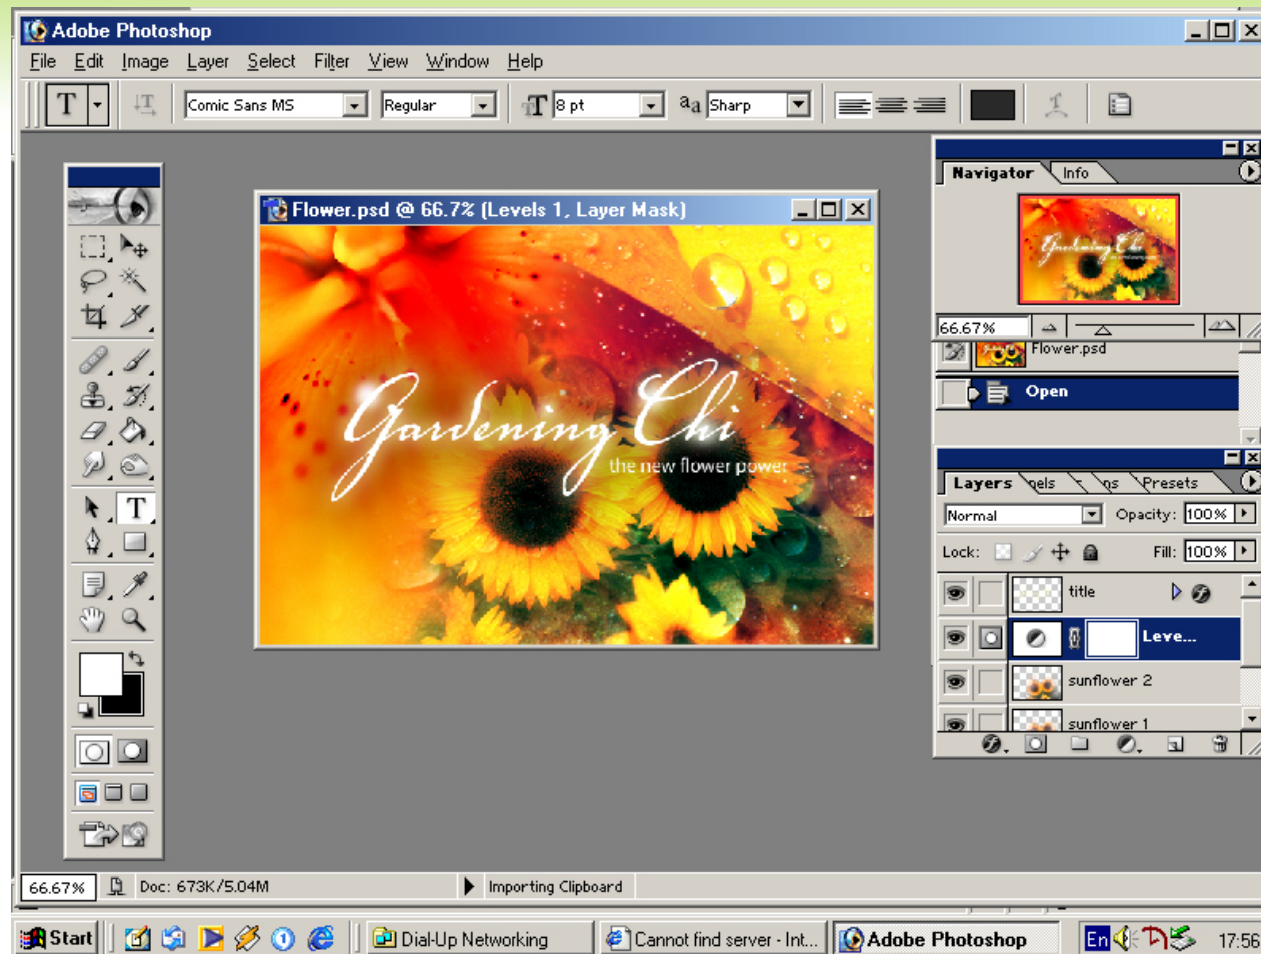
Adobe Photoshop

File Edit Image Layer Select Filter View Window Help

Comic Sans MS Regular 8 pt aa Sharp

Flower.psd @ 66.7% (Levels 1, Layer Mask)

Gardening Chi
the new flower power

Navigator Info

66.67%

Flower.psd

Open

Layers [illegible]els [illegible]s Presets

Normal Opacity: 100%

Lock: Fill: 100%

title

Leve...

sunflower 2

sunflower 1

66.67% Doc: 673K/5.04M Importing Clipboard

Start Dial-Up Networking Cannot find server - Int... Adobe Photoshop En 17:56